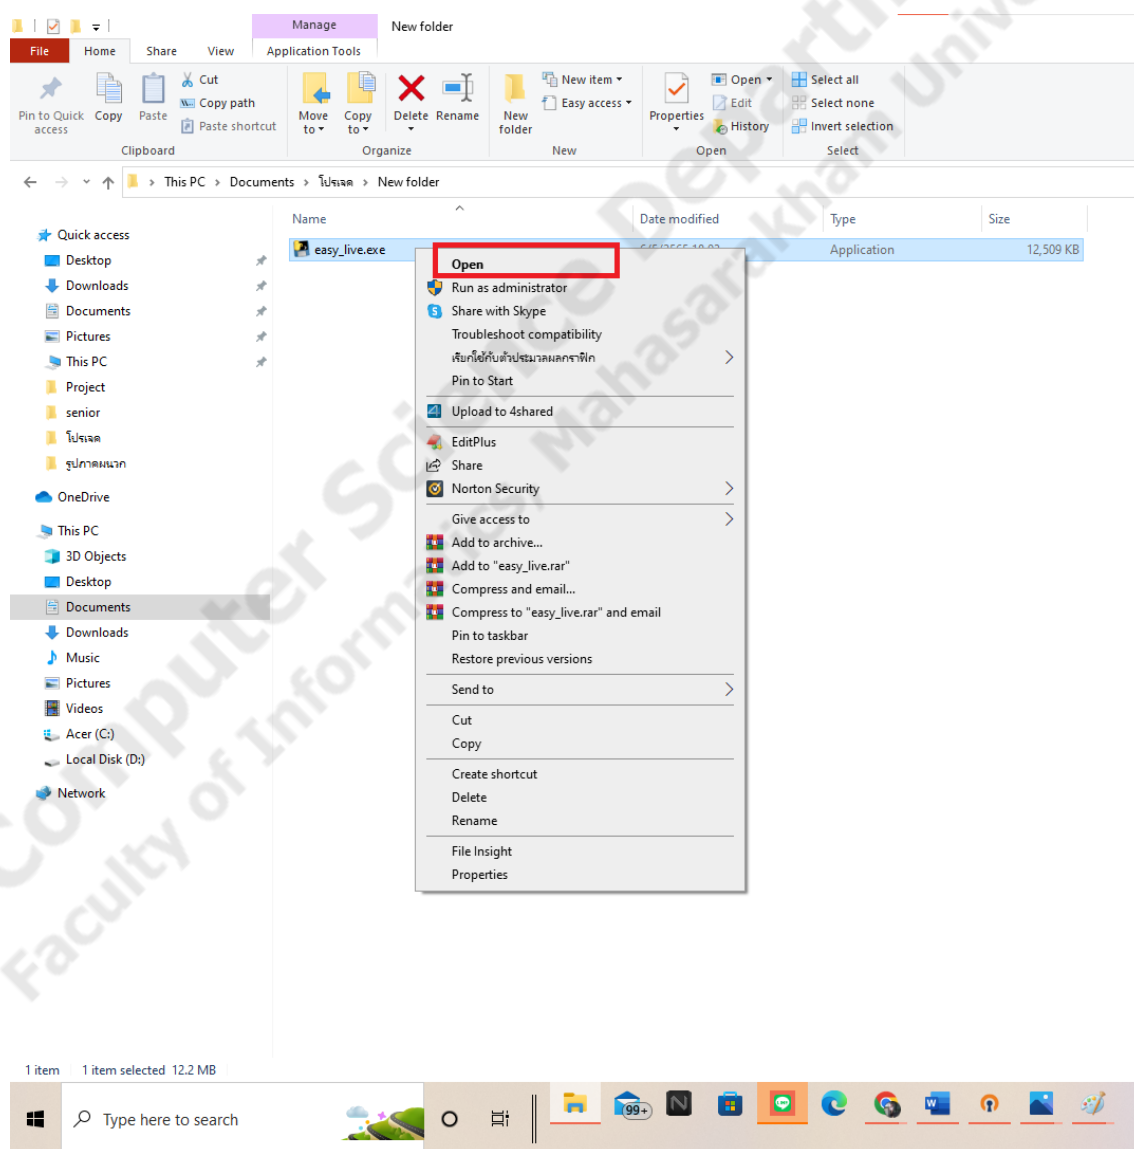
Manage
New folder
File
Home
Share
View
Application Tools

Pin to Quick access
Copy
Paste
Cut
Copy path
Paste shortcut
Clipboard
Move to
Copy to
Delete
Rename
Organize
New folder
New item
Easy access
New
Properties
Open
Edit
History
Open
Select all
Select none
Invert selection
Select

This PC > Documents > โปรเจค > New folder

Quick access
Desktop
Downloads
Documents
Pictures
This PC
Project
senior
โปรเจค
รูปภาพแนก
OneDrive
This PC
3D Objects
Desktop
Documents
Downloads
Music
Pictures
Videos
Acer (C:)
Local Disk (D:)
Network

| Name | Date modified | Type | Size |
|---|---|---|---|
| easy_live.exe | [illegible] | Application | 12,509 KB |

Open
Run as administrator
Share with Skype
Troubleshoot compatibility
เรียกใช้กับตัวประมวลผลกราฟิก
Pin to Start
Upload to 4shared
EditPlus
Share
Norton Security
Give access to
Add to archive...
Add to "easy_live.rar"
Compress and email...
Compress to "easy_live.rar" and email
Pin to taskbar
Restore previous versions
Send to
Cut
Copy
Create shortcut
Delete
Rename
File Insight
Properties

Computer Science Department
Faculty of Informatics, Mahasarakham University

1 item 1 item selected 12.2 MB

Type here to search
99+